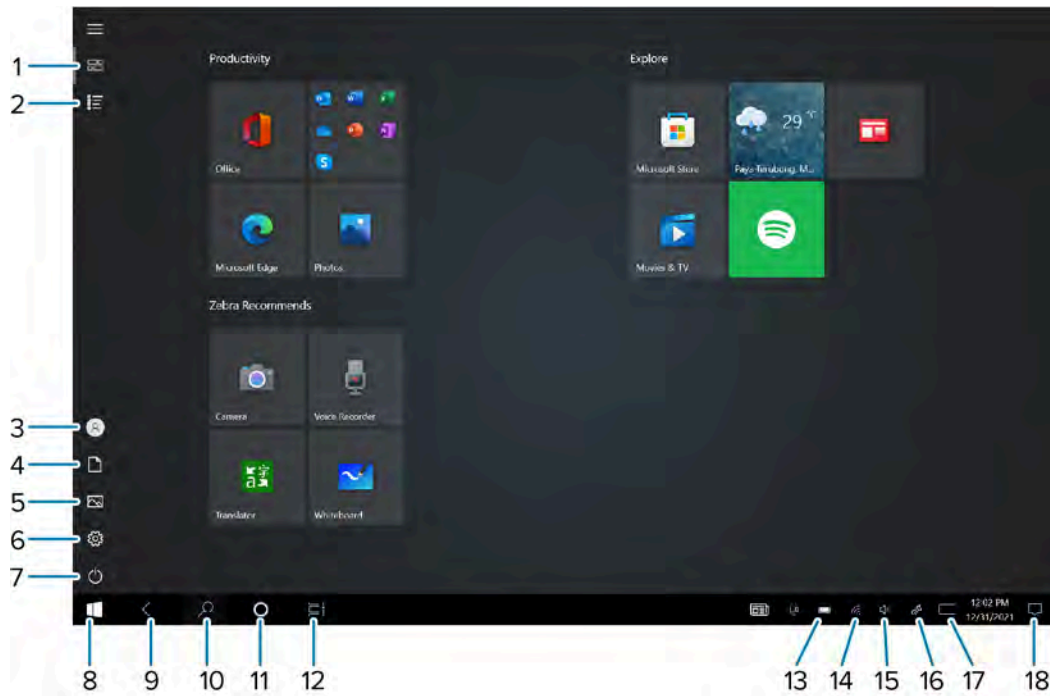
1
2
3
4
5
6
7

Productivity

Office

Microsoft Edge

Photos

Zebra Recommends

Camera

Voice Recorder

Translator

Whiteboard

Explore

Microsoft Store

29°

Paya Terubong, M...

Movies & TV

12:02 PM
12/31/2021

8 9 10 11 12 13 14 15 16 17 18